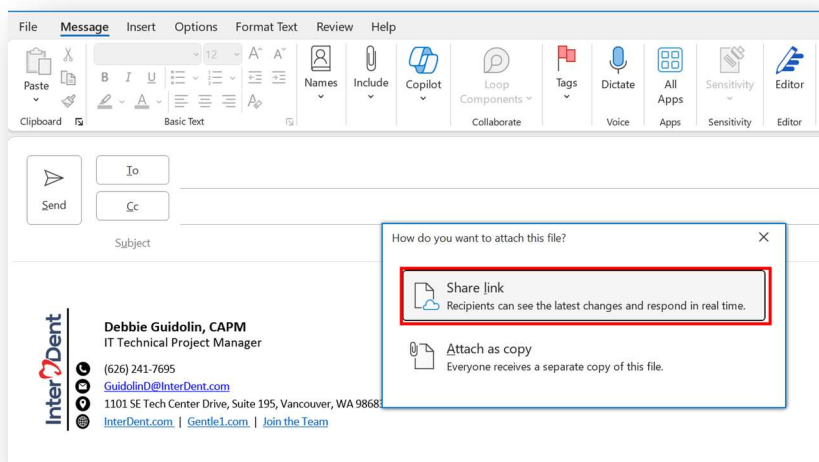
File Message Insert Options Format Text Review Help

Paste
Clipboard

B I U
12 A A
Basic Text

Names
Include
Copilot
Loop Components
Collaborate
Tags
Dictate
Voice
All Apps
Apps
Sensitivity
Sensitivity
Editor
Editor

Send
To
Cc
Subject

How do you want to attach this file?

Share link
Recipients can see the latest changes and respond in real time.

Attach as copy
Everyone receives a separate copy of this file.

InterDent

Debbie Guidolin, CAPM
IT Technical Project Manager

(626) 241-7695
GuidolinD@InterDent.com
1101 SE Tech Center Drive, Suite 195, Vancouver, WA 9868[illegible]
InterDent.com | Gentle1.com | Join the Team